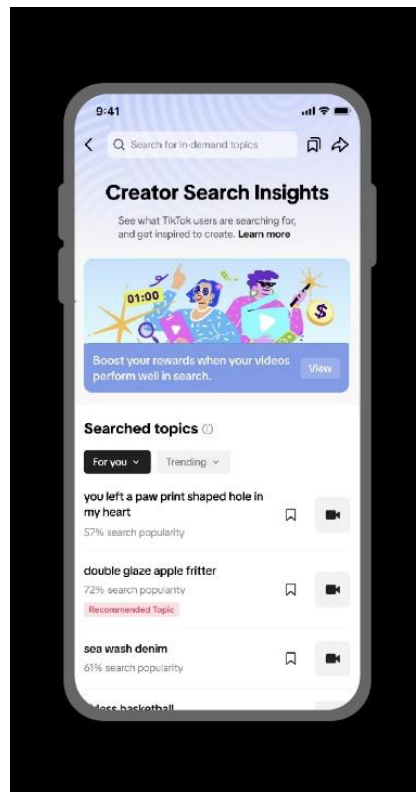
9:41

Search for in-demand topics

Creator Search Insights

See what TikTok users are searching for, and get inspired to create. Learn more

01:00

Boost your rewards when your videos perform well in search.

View

Searched topics

For you

Trending

you left a paw print shaped hole in my heart

57% search popularity

double glaze apple fritter

72% search popularity

Recommended Topic

sea wash denim

61% search popularity

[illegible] basketball